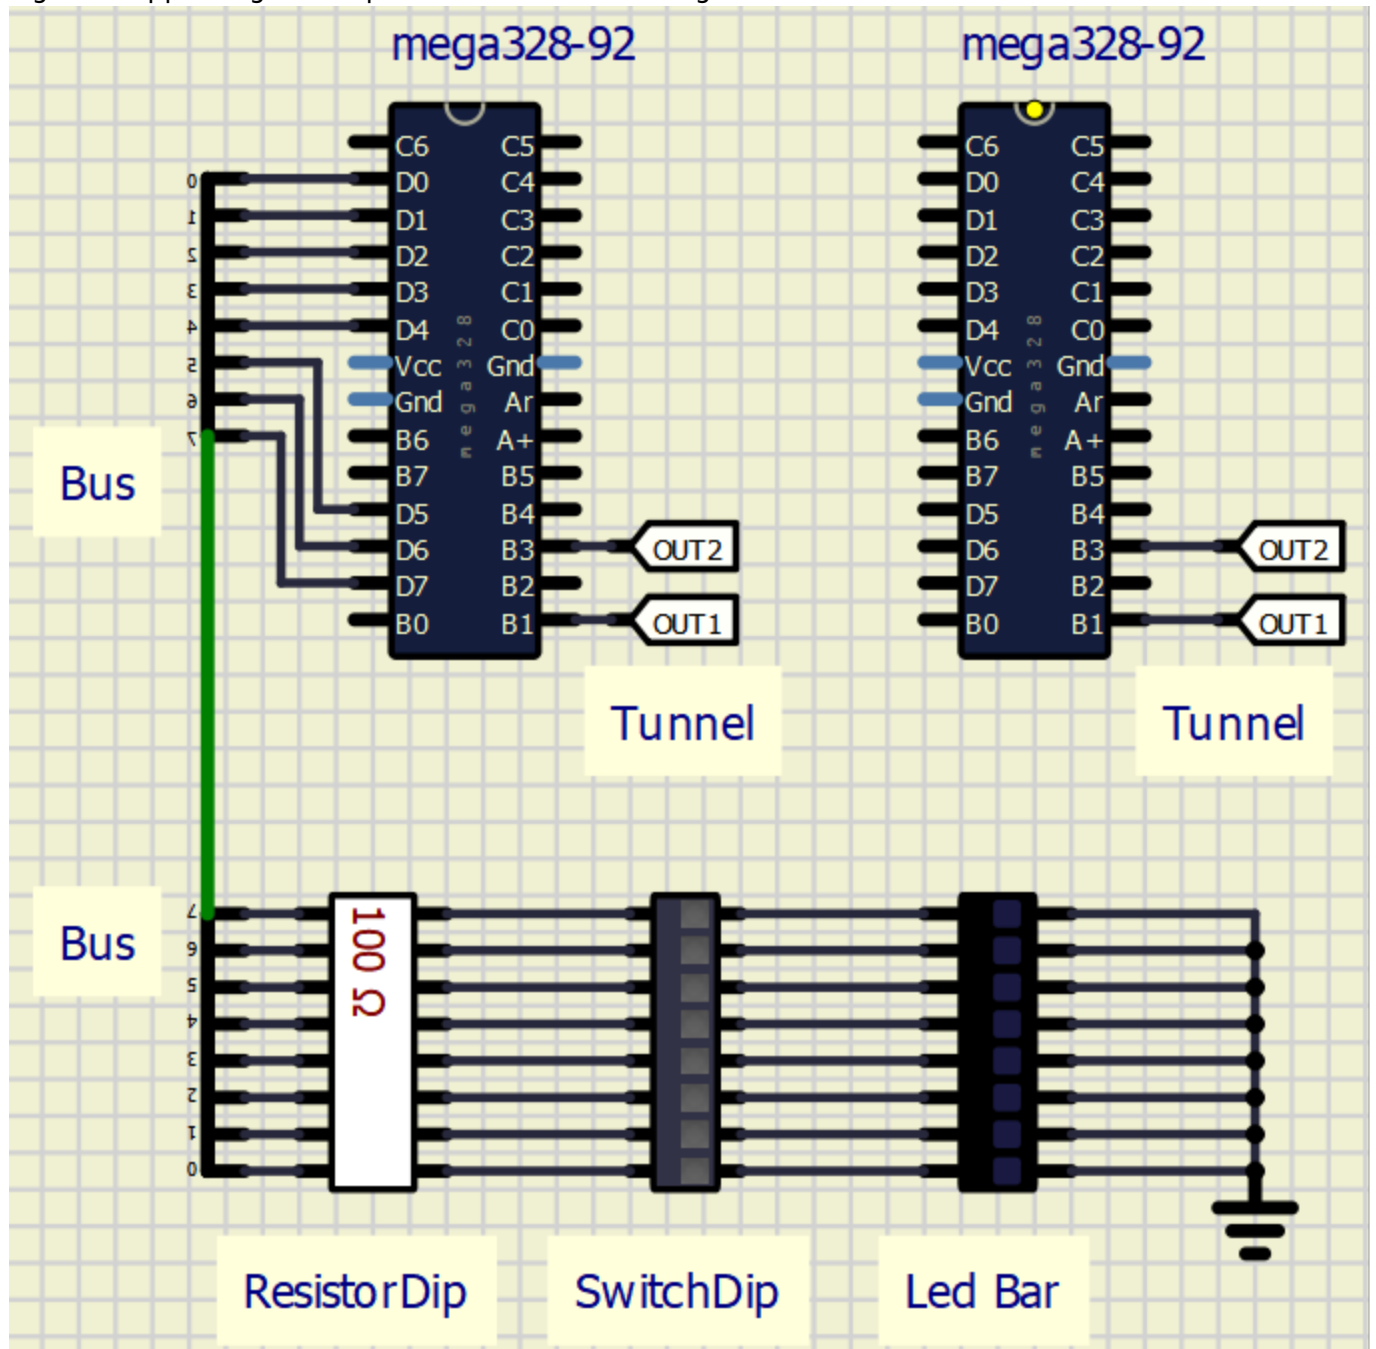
mega328-92

mega328-92

C6 C5
D0 C4
D1 C3
D2 C2
D3 C1
D4 C0
Vcc Gnd
Gnd Ar
B6 A+
B7 B5
D5 B4
D6 B3
D7 B2
B0 B1

mega328

C6 C5
D0 C4
D1 C3
D2 C2
D3 C1
D4 C0
Vcc Gnd
Gnd Ar
B6 A+
B7 B5
D5 B4
D6 B3
D7 B2
B0 B1

mega328

0
1
2
3
4
5
6
7

OUT2
OUT1

OUT2
OUT1

Bus

Tunnel

Tunnel

7
6
5
4
3
2
1
0

Bus

100 Ω

ResistorDip

SwitchDip

Led Bar